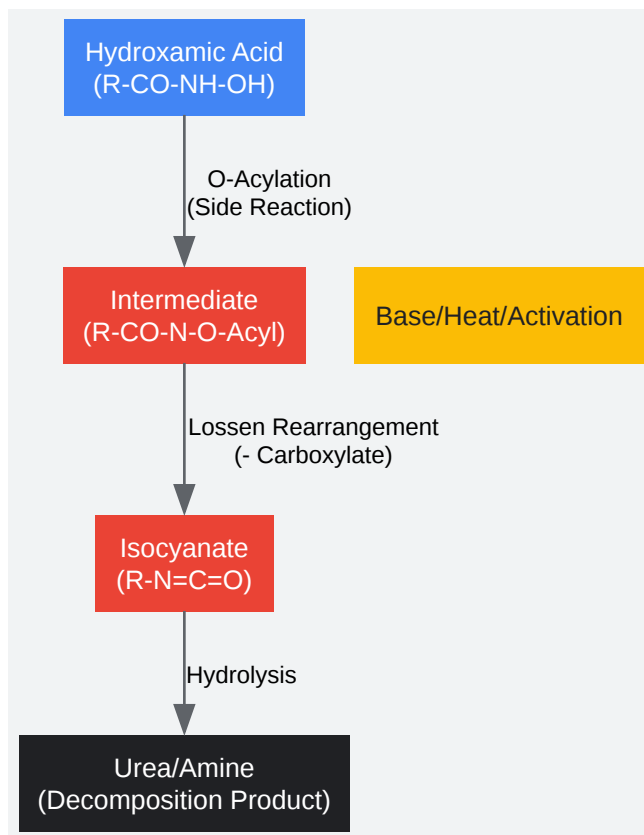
Hydroxamic Acid
(R-CO-NH-OH)

O-Acylation
(Side Reaction)

Intermediate
(R-CO-N-O-Acyl)

Base/Heat/Activation

Lossen Rearrangement
(- Carboxylate)

Isocyanate
(R-N=C=O)

Hydrolysis

Urea/Amine
(Decomposition Product)